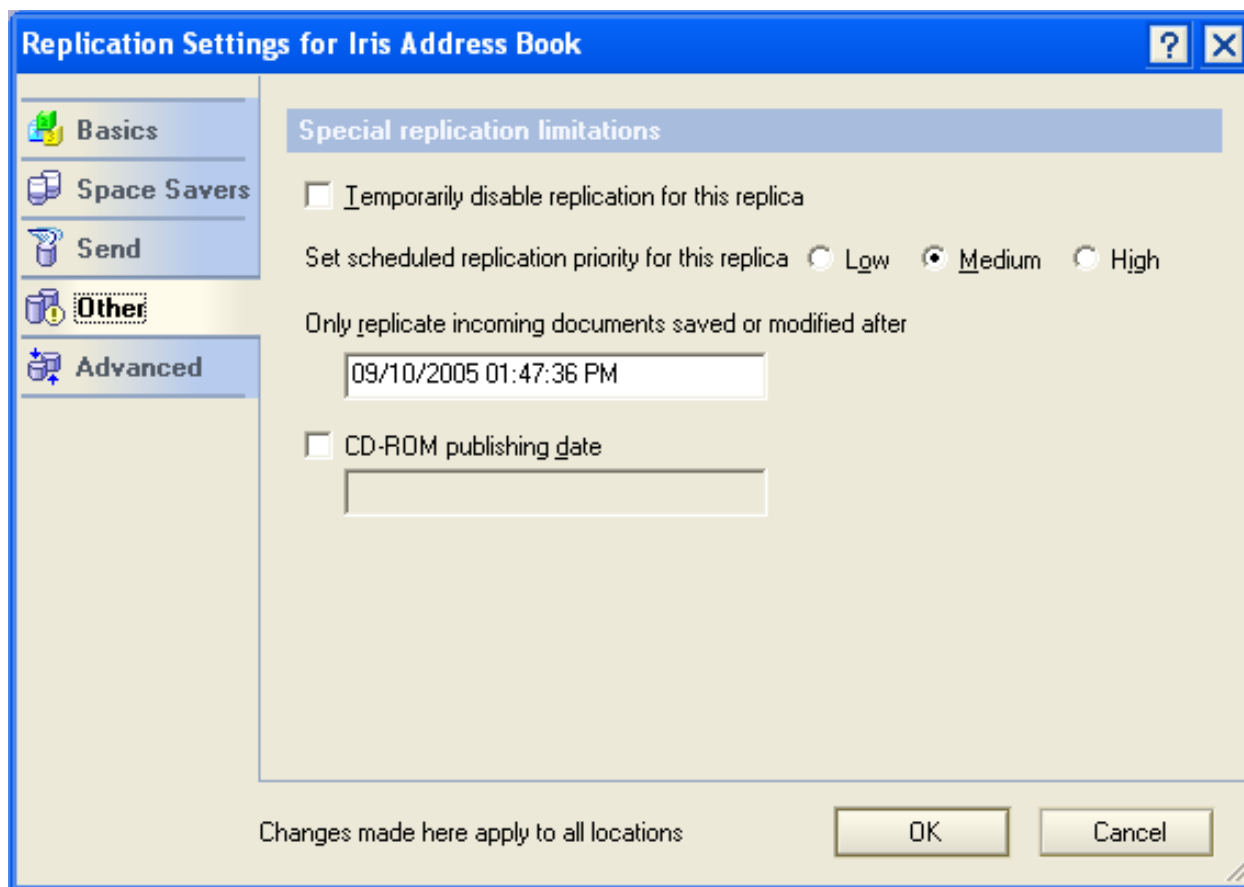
Replication Settings for Iris Address Book

?

Basics
Space Savers
Send
Other
Advanced

Special replication limitations

Temporarily disable replication for this replica

Set scheduled replication priority for this replica Low Medium High

Only replicate incoming documents saved or modified after

09/10/2005 01:47:36 PM

CD-ROM publishing date

Changes made here apply to all locations

OK

Cancel